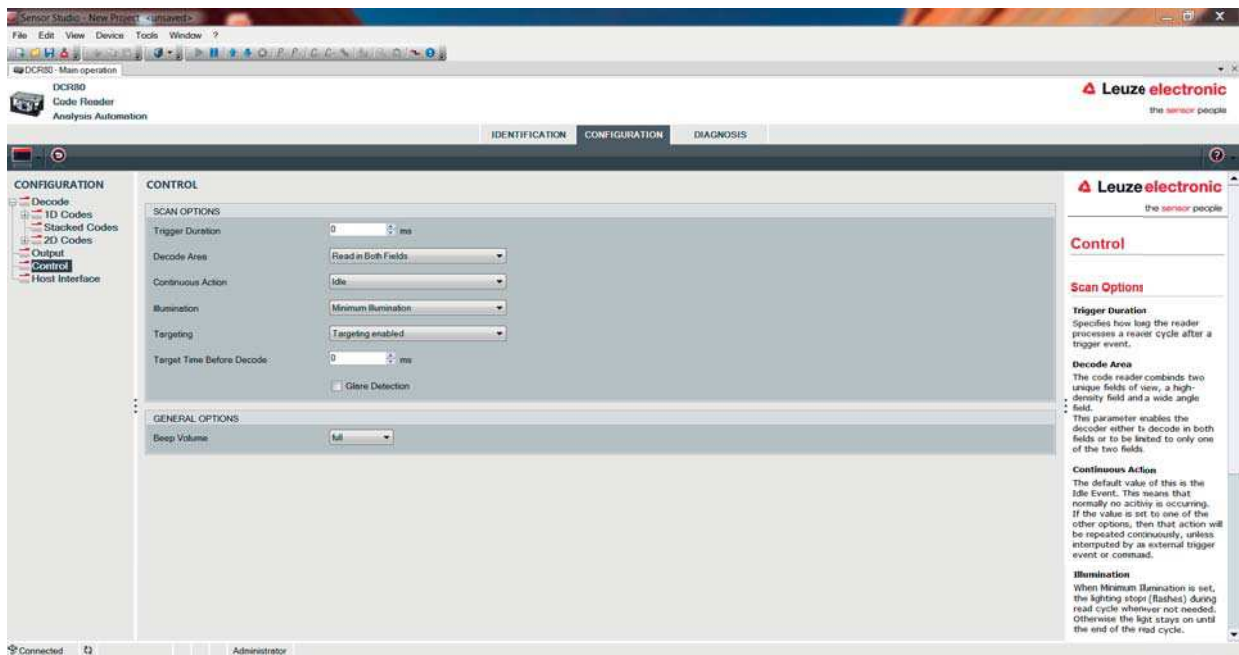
Sensor Studio - New Project <unsaved>

File Edit View Device Tools Window ?

DCR80 - Main operation

DCR80
Code Reader
Analysis Automation

Leuze electronic
the sensor people

IDENTIFICATION CONFIGURATION DIAGNOSIS

CONFIGURATION
Decode
1D Codes
Stacked Codes
2D Codes
Output
Control
Host Interface

CONTROL

SCAN OPTIONS

Trigger Duration 0 ms
Decode Area Read in Both Fields
Continuous Action Idle
Illumination Minimum Illumination
Targeting Targeting enabled
Target Time Before Decode 0 ms
Glare Detection

GENERAL OPTIONS

Beep Volume full

Leuze electronic
the sensor people

Control

Scan Options

Trigger Duration
Specifies how long the reader processes a reaver cycle after a trigger event.

Decode Area
The code reader combinds two unique fields of view, a high-density field and a wide angle field.
This parameter enables the decoder either to decode in both fields or to be limited to only one of the two fields.

Continuous Action
The default value of this is the Idle Event. This means that normally no activity is occurring. If the value is set to one of the other options, then that action will be repeated continuously, unless interrupted by an external trigger event or command.

Illumination
When Minimum Illumination is set, the lighting stops (flashes) during read cycle whenever not needed. Otherwise the light stays on until the end of the read cycle.

Connected Administrator